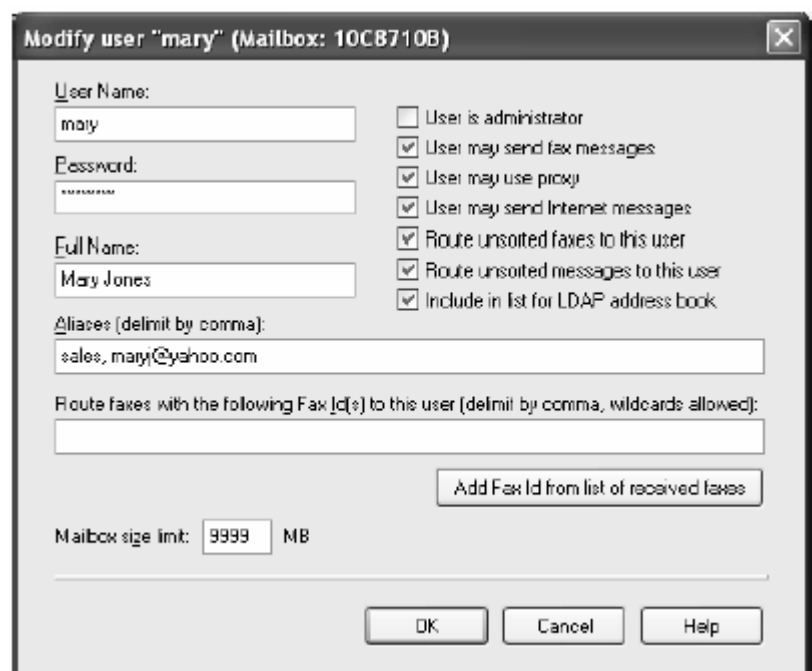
Modify user "mary" (Mailbox: 10C8710B)

User Name:
mary

Password:
*******

Full Name:
Mary Jones

User is administrator
User may send fax messages
User may use proxy
User may send Internet messages
Route unsorted faxes to this user
Route unsorted messages to this user
Include in list for LDAP address book

Aliases (delimit by comma):
sales, maryj@yahoo.com

Route faxes with the following Fax Id(s) to this user (delimit by comma, wildcards allowed):

Add Fax Id from list of received faxes

Mailbox size limit: 9999 MB

OK
Cancel
Help